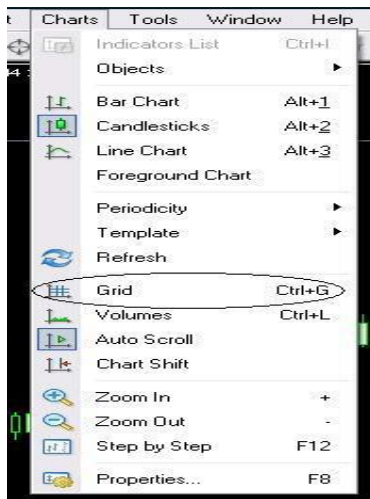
t Charts Tools Window Help

Indicators List Ctrl+I
Objects
Bar Chart Alt+1
Candlesticks Alt+2
Line Chart Alt+3
Foreground Chart
Periodicity
Template
Refresh
Grid Ctrl+G
Volumes Ctrl+L
Auto Scroll
Chart Shift
Zoom In +
Zoom Out -
Step by Step F12
Properties... F8